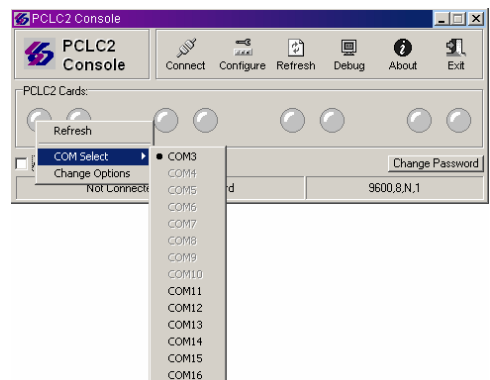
PCLC2 Console

PCLC2 Console

Connect Configure Refresh Debug About Exit

PCLC2 Cards:

Refresh
COM Select
Change Options

COM3
COM4
COM5
COM6
COM7
COM8
COM9
COM10
COM11
COM12
COM13
COM14
COM15
COM16

Change Password

Not Connecte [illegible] rd

9600,8,N,1